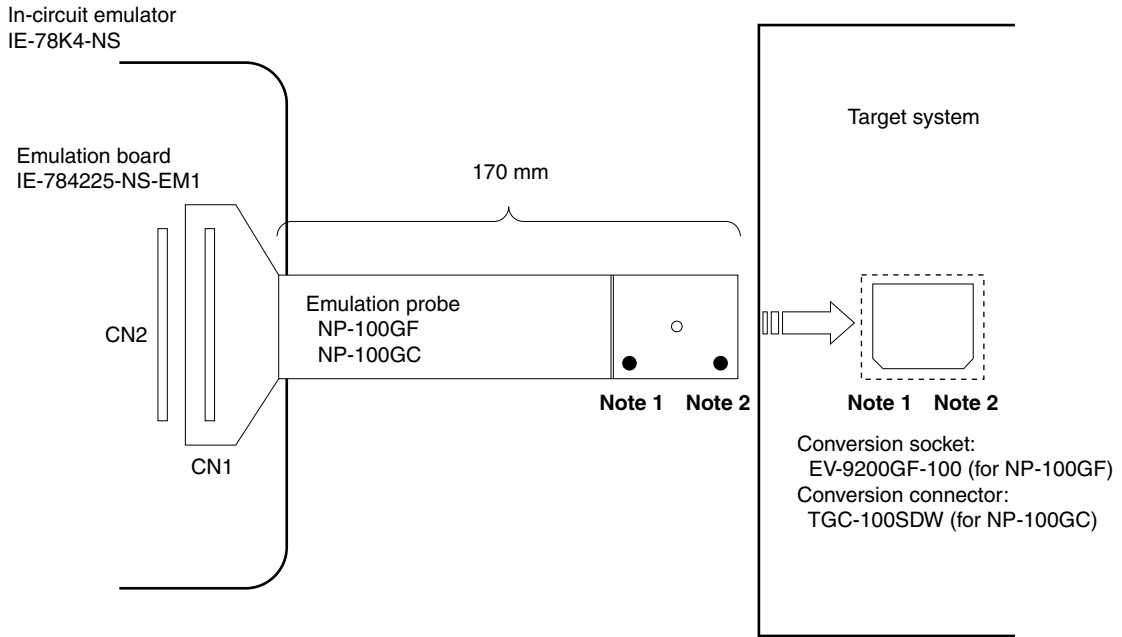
In-circuit emulator
IE-78K4-NS

Target system

Emulation board
IE-784225-NS-EM1

170 mm

Emulation probe
NP-100GF
NP-100GC

CN2

Note 1 Note 2

Note 1 Note 2

CN1

Conversion socket:
EV-9200GF-100 (for NP-100GF)
Conversion connector:
TGC-100SDW (for NP-100GC)